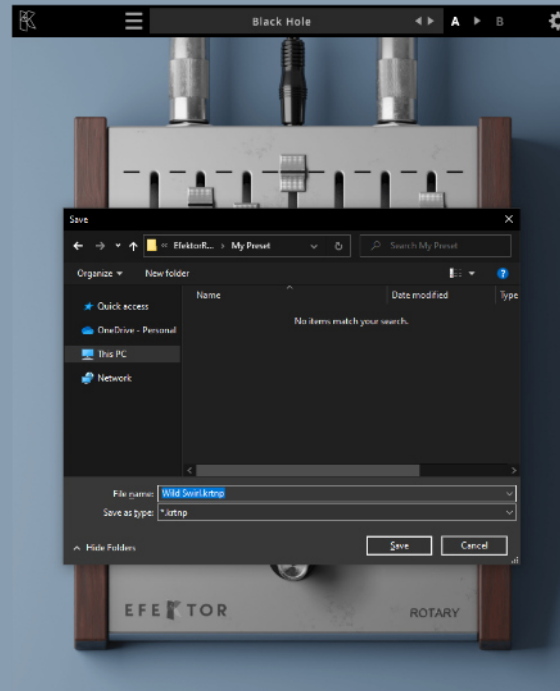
Black Hole
A
B

Save
« EfektorR... › My Preset
Search My Preset
Organize ▾
New folder
Quick access
OneDrive - Personal
This PC
Network
Name
Date modified
Type
No items match your search.
File name: Wild Swirl.krtnp
Save as type: *.krtnp
Hide Folders
Save
Cancel

EFEKTOR
ROTARY